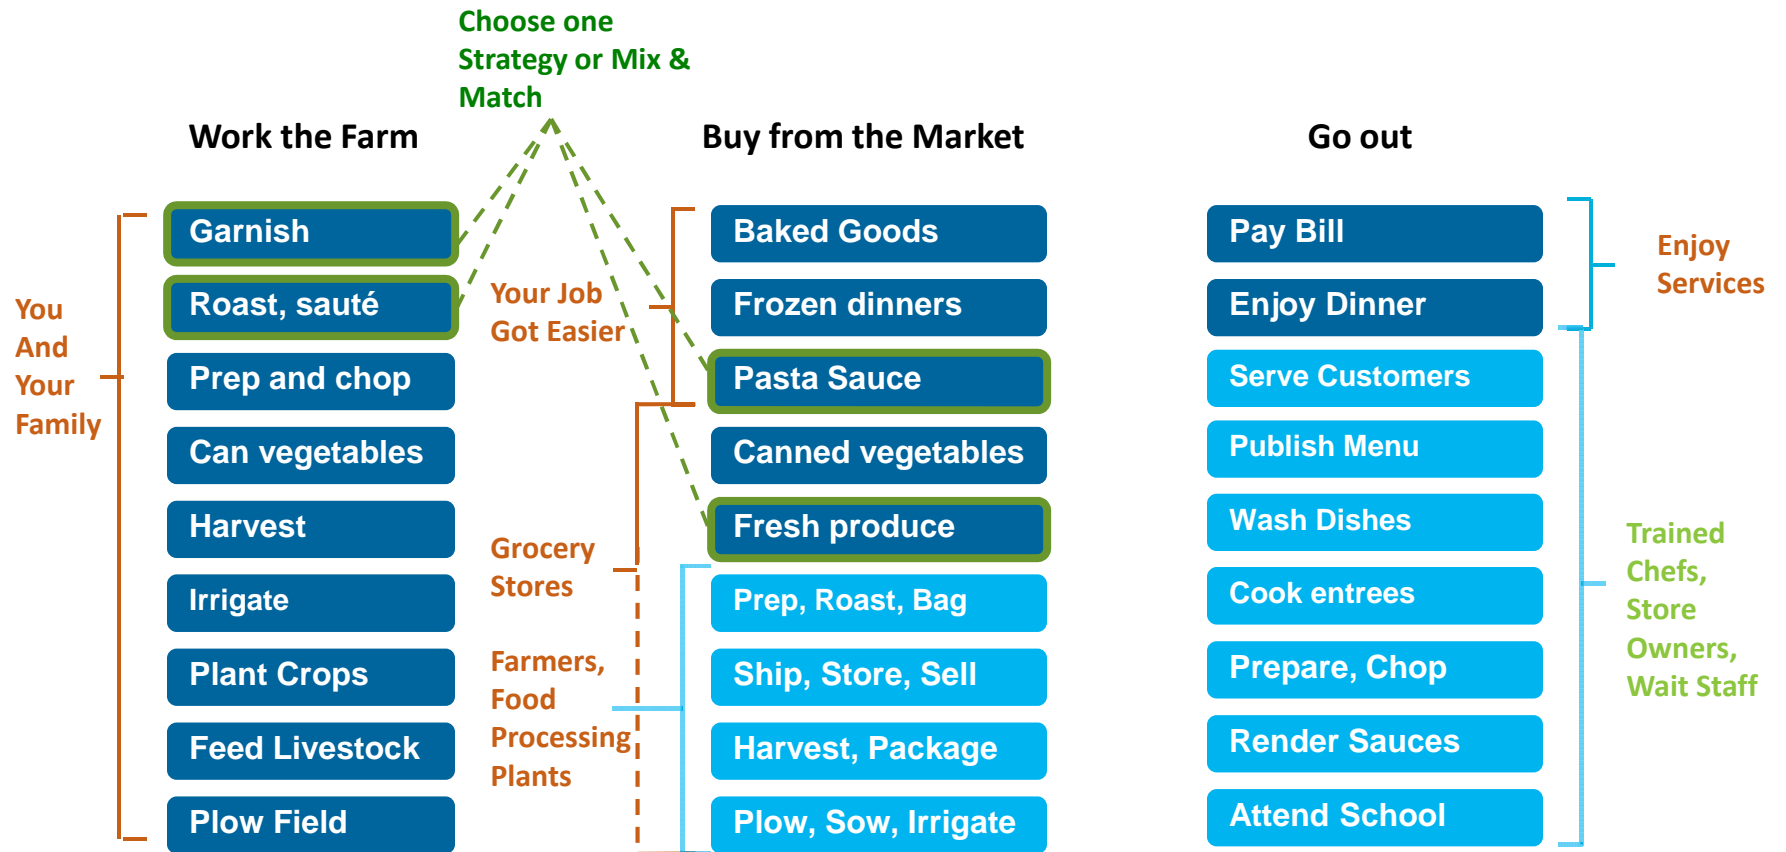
Choose one Strategy or Mix & Match

Work the Farm

You And Your Family

Garnish

Roast, sauté

Prep and chop

Can vegetables

Harvest

Irrigate

Plant Crops

Feed Livestock

Plow Field

Your Job Got Easier

Grocery Stores

Farmers, Food Processing Plants

Buy from the Market

Baked Goods

Frozen dinners

Pasta Sauce

Canned vegetables

Fresh produce

Prep, Roast, Bag

Ship, Store, Sell

Harvest, Package

Plow, Sow, Irrigate

Go out

Pay Bill

Enjoy Dinner

Serve Customers

Publish Menu

Wash Dishes

Cook entrees

Prepare, Chop

Render Sauces

Attend School

Enjoy Services

Trained Chefs, Store Owners, Wait Staff